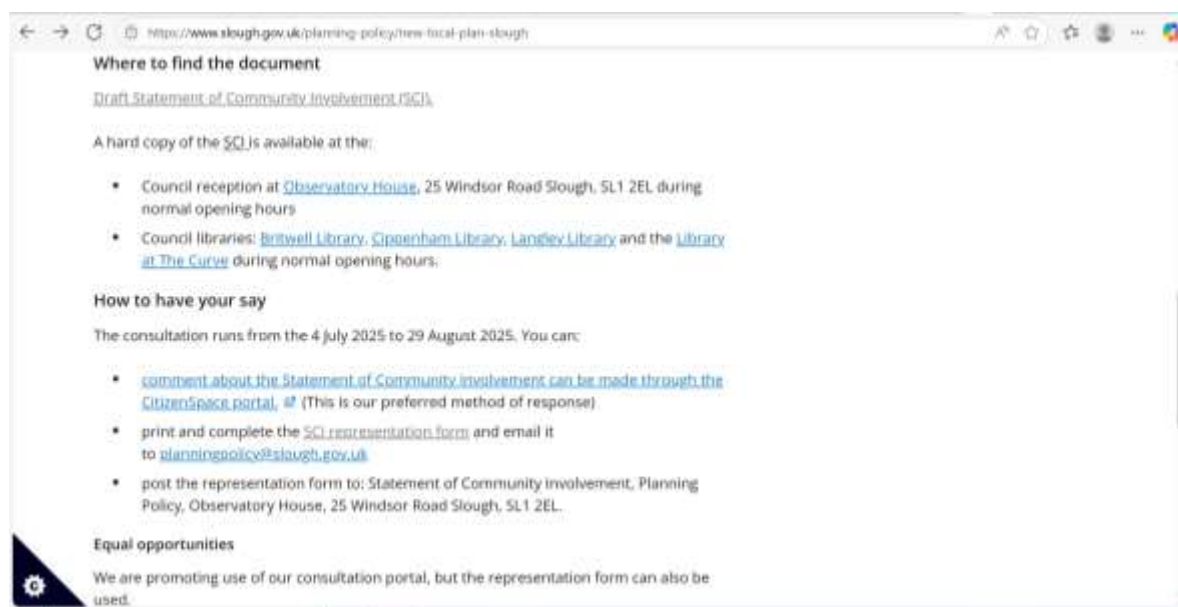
https://www.slough.gov.uk/planning-policy/new-local-plan-slough

Where to find the document

Draft Statement of Community Involvement (SCI).

A hard copy of the SCI is available at the:

- Council reception at Observatory House, 25 Windsor Road Slough, SL1 2EL during normal opening hours
- Council libraries: Britwell Library, Cippenham Library, Langley Library and the Library at The Curve during normal opening hours.

How to have your say

The consultation runs from the 4 July 2025 to 29 August 2025. You can:

- comment about the Statement of Community Involvement can be made through the CitizenSpace portal. (This is our preferred method of response)
- print and complete the SCI representation form and email it to planningpolicy@slough.gov.uk
- post the representation form to: Statement of Community Involvement, Planning Policy, Observatory House, 25 Windsor Road Slough, SL1 2EL.

Equal opportunities

We are promoting use of our consultation portal, but the representation form can also be used.